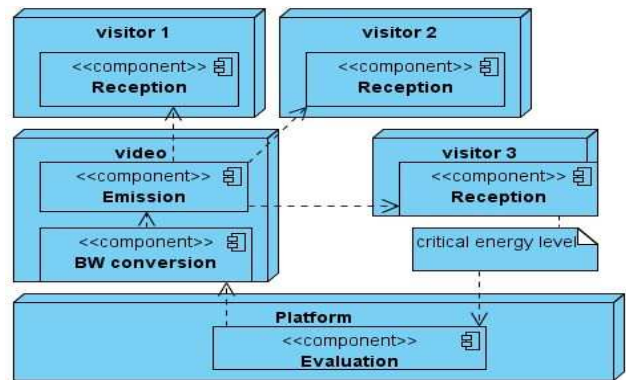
visitor 1
<<component>>
Reception

visitor 2
<<component>>
Reception

video
<<component>>
Emission

<<component>>
BW conversion

visitor 3
<<component>>
Reception

critical energy level

Platform
<<component>>
Evaluation